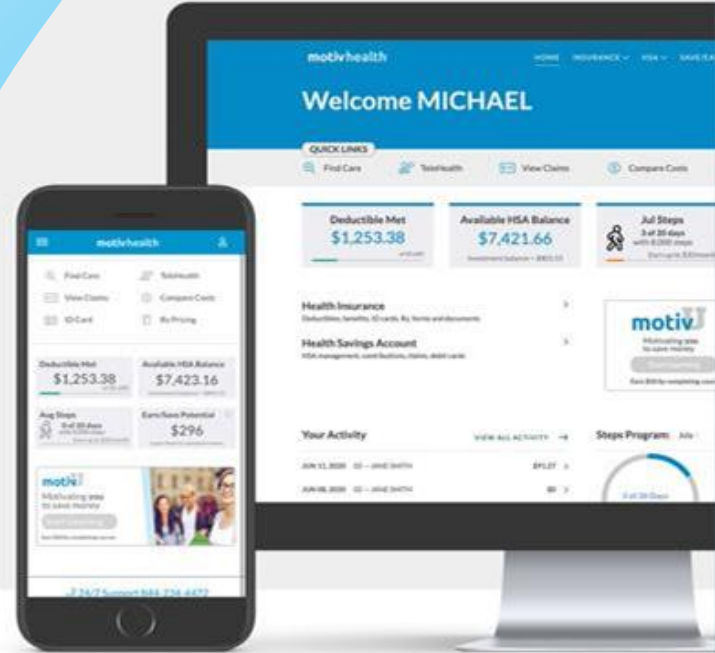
motivhealth

HOME INSURANCE HSA SAVE

Welcome MICHAEL

QUICK LINKS

Find Care TeleHealth View Claims Compare Costs

Deductible Met
$1,253.38

Available HSA Balance
$7,421.66

Jul Steps
3 of 20 days

Health Insurance
Deductibles, benefits, ID cards, Rx, forms and documents

Health Savings Account
HSA management, contributions, claims, debit cards

motivU
Motivating you to save money

Your Activity
VIEW ALL ACTIVITY

JUN 11, 2020 — JANE SMITH
JUN 08, 2020 — JANE SMITH

Steps Program

3 of 20 Days

motivhealth

Find Care TeleHealth
View Claims Compare Costs
ID Card Rx Pricing

Deductible Met
$1,253.38

Available HSA Balance
$7,423.16

Aug Steps
0 of 20 days

Earn/Save Potential
$296

motivU
Motivating you to save money

24/7 Support 844-234-4472